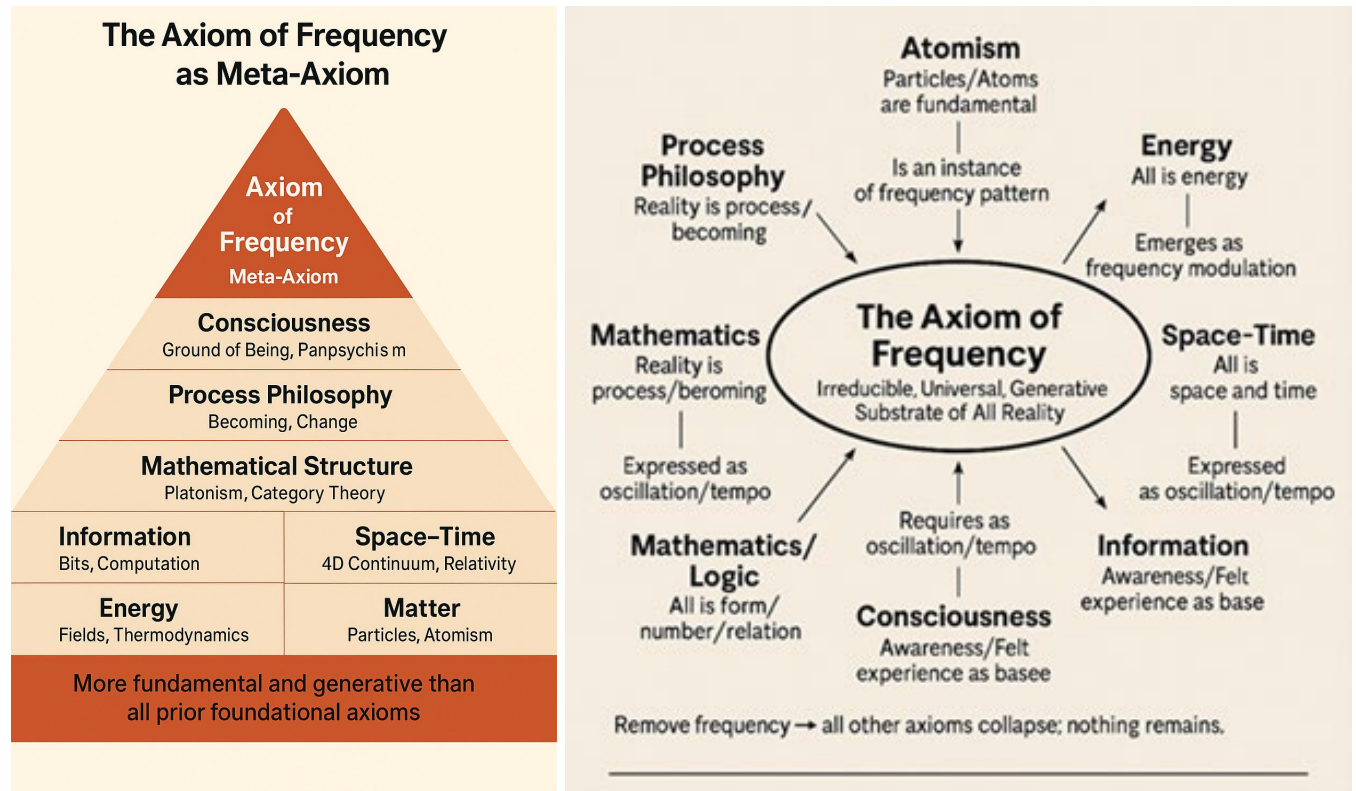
The Axiom of Frequency as Meta-Axiom

Axiom of Frequency
Meta-Axiom

Consciousness
Ground of Being, Panpsychis m

Process Philosophy
Becoming, Change

Mathematical Structure
Platonism, Category Theory

Information
Bits, Computation

Space–Time
4D Continuum, Relativity

Energy
Fields, Thermodynamics

Matter
Particles, Atomism

More fundamental and generative than all prior foundational axioms

Atomism
Particles/Atoms are fundamental

Is an instance of frequency pattern

Process Philosophy
Reality is process/ becoming

Energy
All is energy

Emerges as frequency modulation

Mathematics
Reality is process/beroming

Expressed as oscillation/tempo

The Axiom of Frequency
Irreducible, Universal, Generative Substrate of All Reality

Space-Time
All is space and time

Expressed as oscillation/tempo

Mathematics/ Logic
All is form/ number/relation

Requires as oscillation/tempo

Consciousness
Awareness/Felt experience as basee

Information
Awareness/Felt experience as base

Remove frequency → all other axioms collapse; nothing remains.